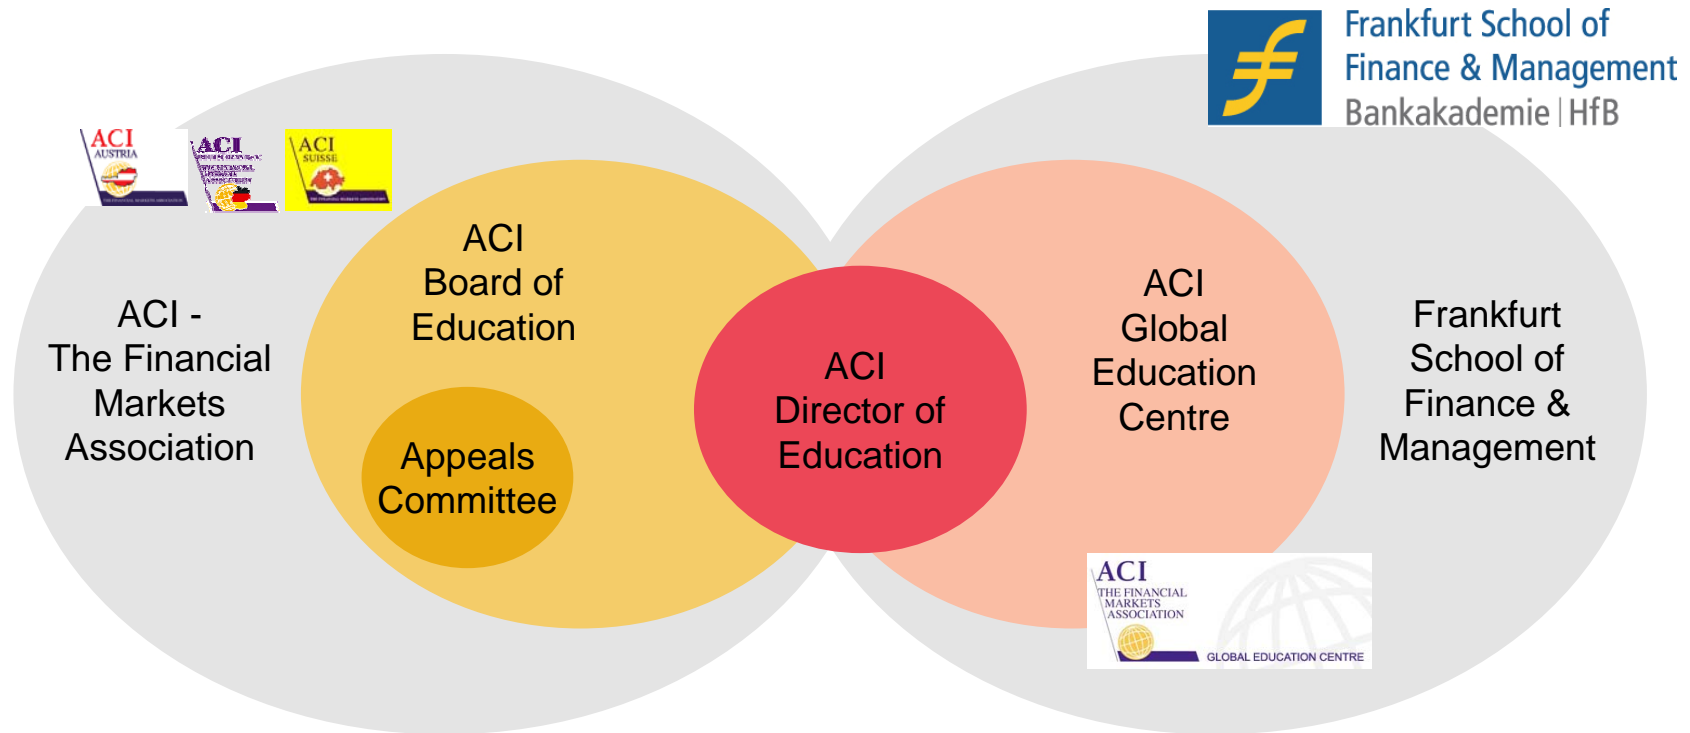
Frankfurt School of Finance & Management
Bankakademie | HfB

ACI AUSTRIA

ACI

ACI SUISSE

ACI - The Financial Markets Association

ACI Board of Education

Appeals Committee

ACI Director of Education

ACI Global Education Centre

Frankfurt School of Finance & Management

ACI THE FINANCIAL MARKETS ASSOCIATION
GLOBAL EDUCATION CENTRE